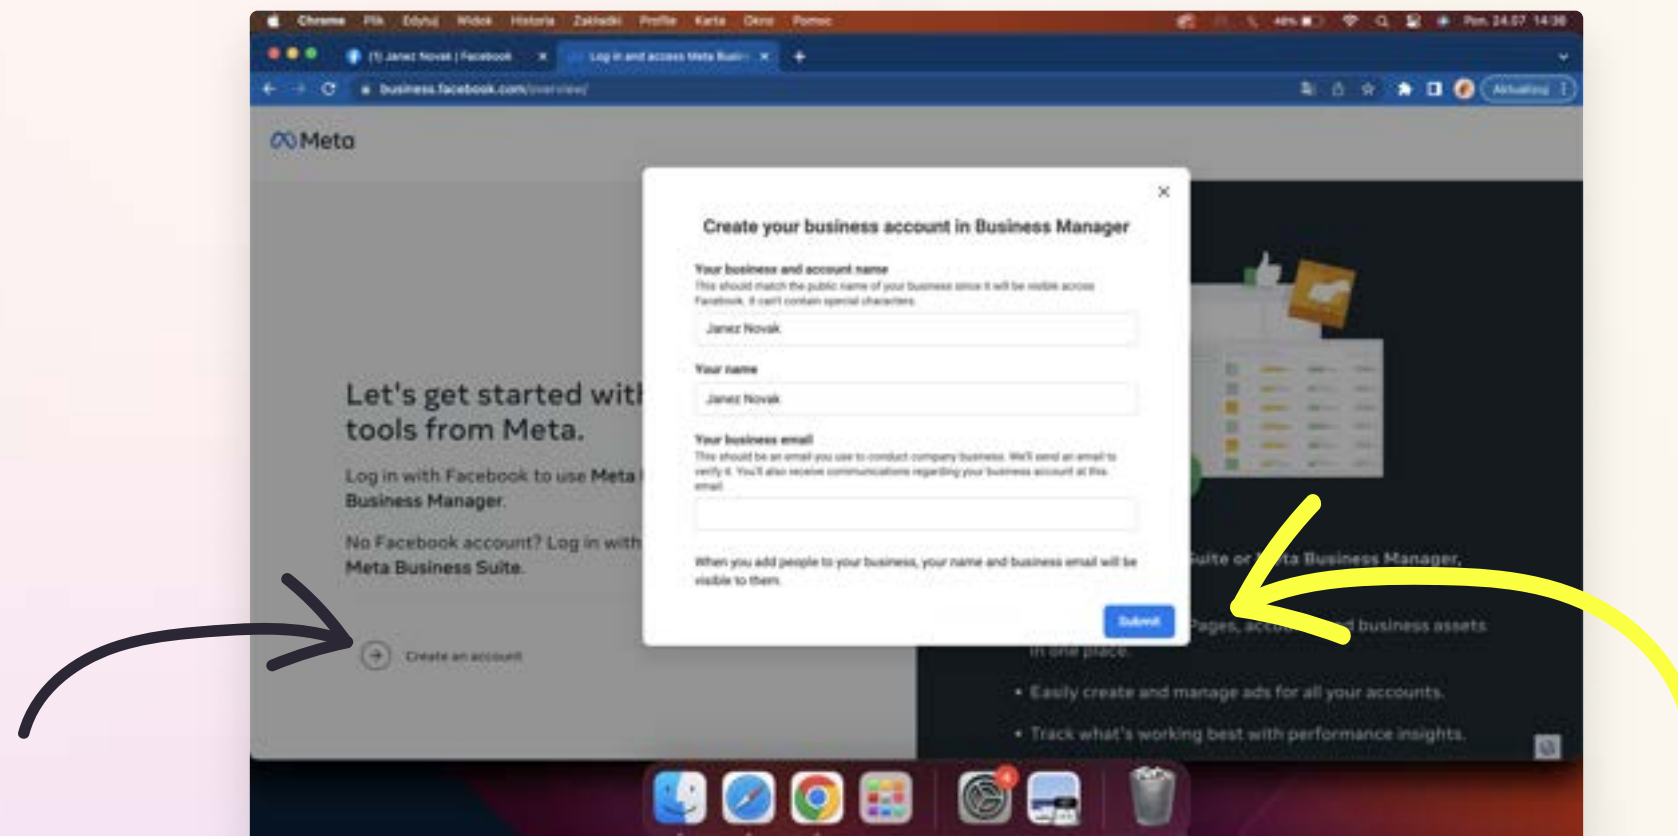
Chrome Plik Edytuj Widok Historia Zakładki Profile Karta Okno Pomoc

48% Pon. 24.07 14:38

(1) Janez Novak | Facebook ×
Log in and access Meta Busin ×
+

business.facebook.com/overview/

Aktualizuj

Meta

Let's get started wit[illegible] tools from Meta.

Log in with Facebook to use Meta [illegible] Business Manager.

No Facebook account? Log in with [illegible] Meta Business Suite.

Create an account

×

Create your business account in Business Manager

Your business and account name
This should match the public name of your business since it will be visible across Facebook. It can't contain special characters.

Janez Novak

Your name

Janez Novak

Your business email
This should be an email you use to conduct company business. We'll send an email to verify it. You'll also receive communications regarding your business account at this email.

When you add people to your business, your name and business email will be visible to them.

Submit

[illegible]uite or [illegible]ta Business Manager,

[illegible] Pages, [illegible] business assets in one place.

• Easily create and manage ads for all your accounts.

• Track what's working best with performance insights.

4